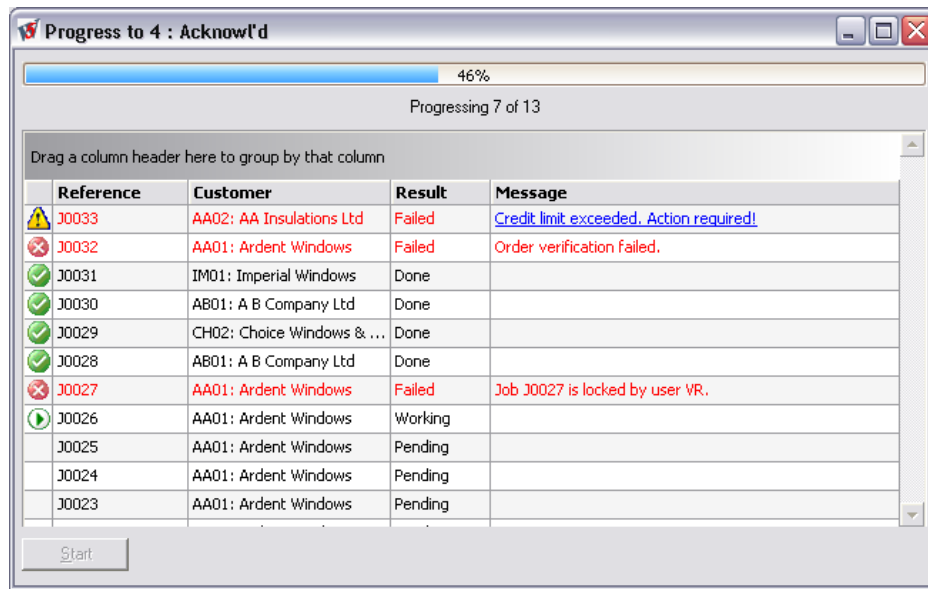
Progress to 4 : Acknowl'd

46%

Progressing 7 of 13

Drag a column header here to group by that column

| Reference | Customer | Result | Message |
|---|---|---|---|
| J0033 | AA02: AA Insulations Ltd | Failed | Credit limit exceeded. Action required! |
| J0032 | AA01: Ardent Windows | Failed | Order verification failed. |
| J0031 | IM01: Imperial Windows | Done | |
| J0030 | AB01: A B Company Ltd | Done | |
| J0029 | CH02: Choice Windows & ... | Done | |
| J0028 | AB01: A B Company Ltd | Done | |
| J0027 | AA01: Ardent Windows | Failed | Job J0027 is locked by user VR. |
| J0026 | AA01: Ardent Windows | Working | |
| J0025 | AA01: Ardent Windows | Pending | |
| J0024 | AA01: Ardent Windows | Pending | |
| J0023 | AA01: Ardent Windows | Pending | |

Start